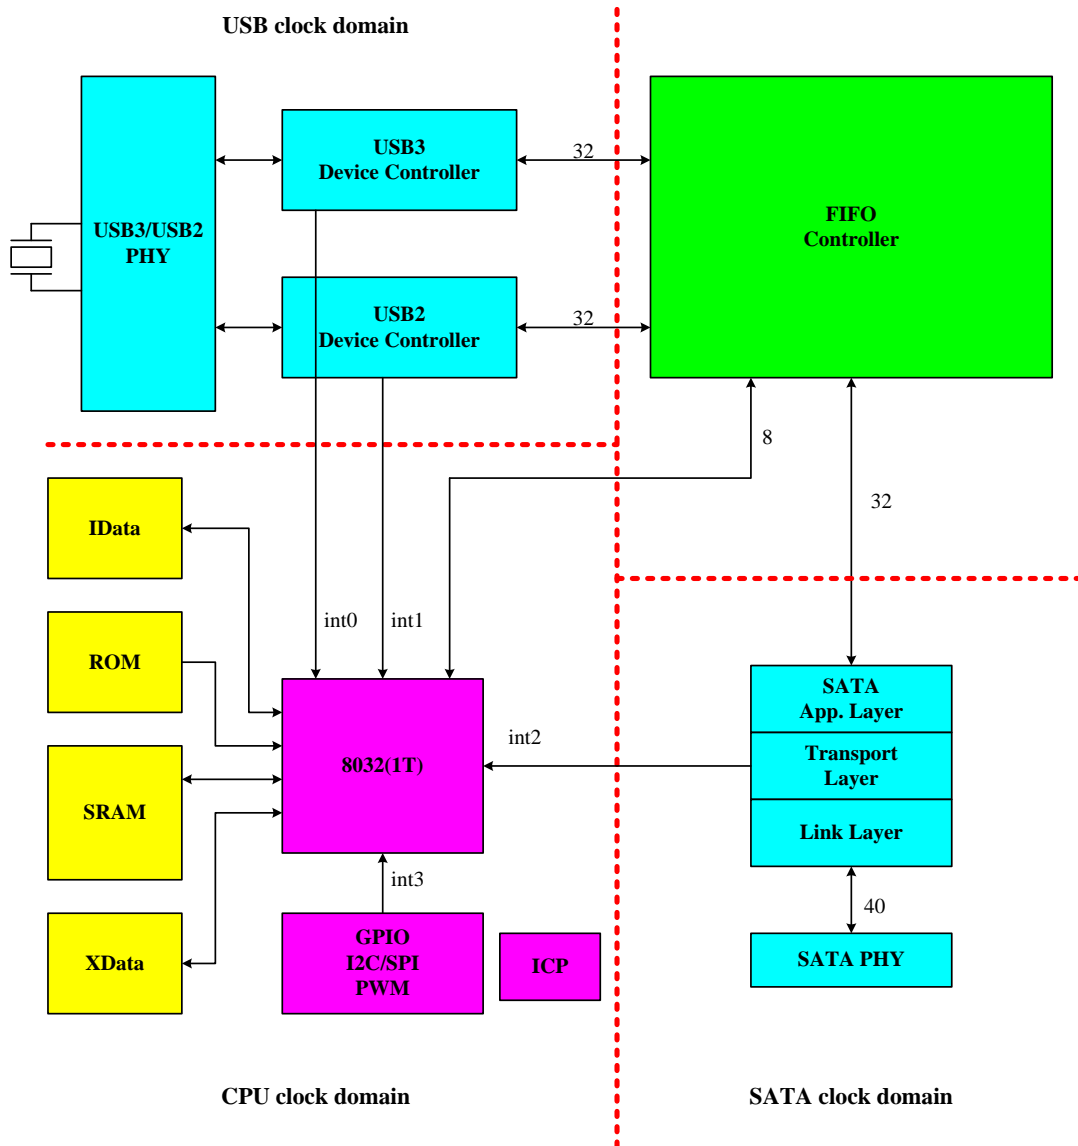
USB clock domain

USB3/USB2 PHY

USB3 Device Controller

32

FIFO Controller

USB2 Device Controller

32

8

32

IData

ROM

SRAM

XData

int0

int1

8032(1T)

int2

int3

GPIO I2C/SPI PWM

ICP

SATA App. Layer

Transport Layer

Link Layer

40

SATA PHY

CPU clock domain

SATA clock domain